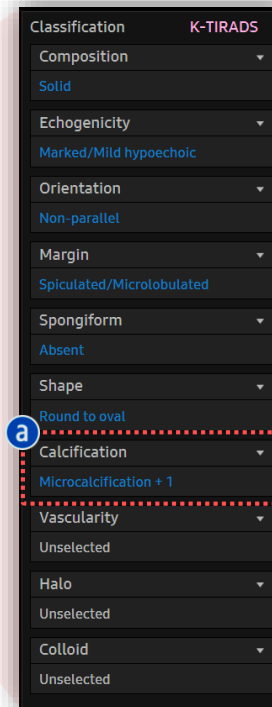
Classification K-TIRADS

Composition
Solid

Echogenicity
Marked/Mild hypoechoic

Orientation
Non-parallel

Margin
Spiculated/Microlobulated

Spongiform
Absent

Shape
Round to oval

a

Calcification
Microcalcification + 1

Vascularity
Unselected

Halo
Unselected

Colloid
Unselected